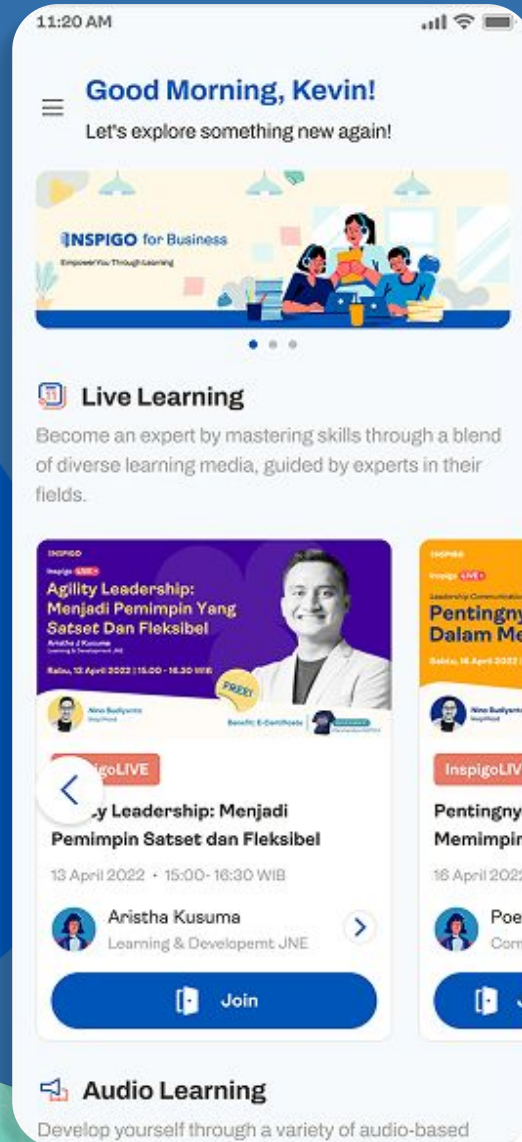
11:20 AM

Good Morning, Kevin!
Let's explore something new again!

INSPIGO for Business
Empower You Through Learning

Live Learning
Become an expert by mastering skills through a blend of diverse learning media, guided by experts in their fields.

INSPIGO
Inspigo LIVE
Agility Leadership: Menjadi Pemimpin Yang Satset Dan Fleksibel
Aristha J Kusuma
Learning & Development JNE
Rabu, 13 April 2022 | 15.00 - 16.30 WIB
FREE!
Benefit: E-Certificate

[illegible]igoLIVE
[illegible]y Leadership: Menjadi Pemimpin Satset dan Fleksibel
13 April 2022 • 15:00- 16:30 WIB
Aristha Kusuma
Learning & Developemt JNE
Join

INSPIGO
Inspigo LIVE
Leadership Communication
Pentingny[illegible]
Dalam Me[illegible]
Rabu, 16 April 2022 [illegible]
InspigoLIV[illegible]
Pentingny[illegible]
Memimpin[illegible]
16 April 2022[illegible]
Poe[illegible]
Com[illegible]

Audio Learning
Develop yourself through a variety of audio-based